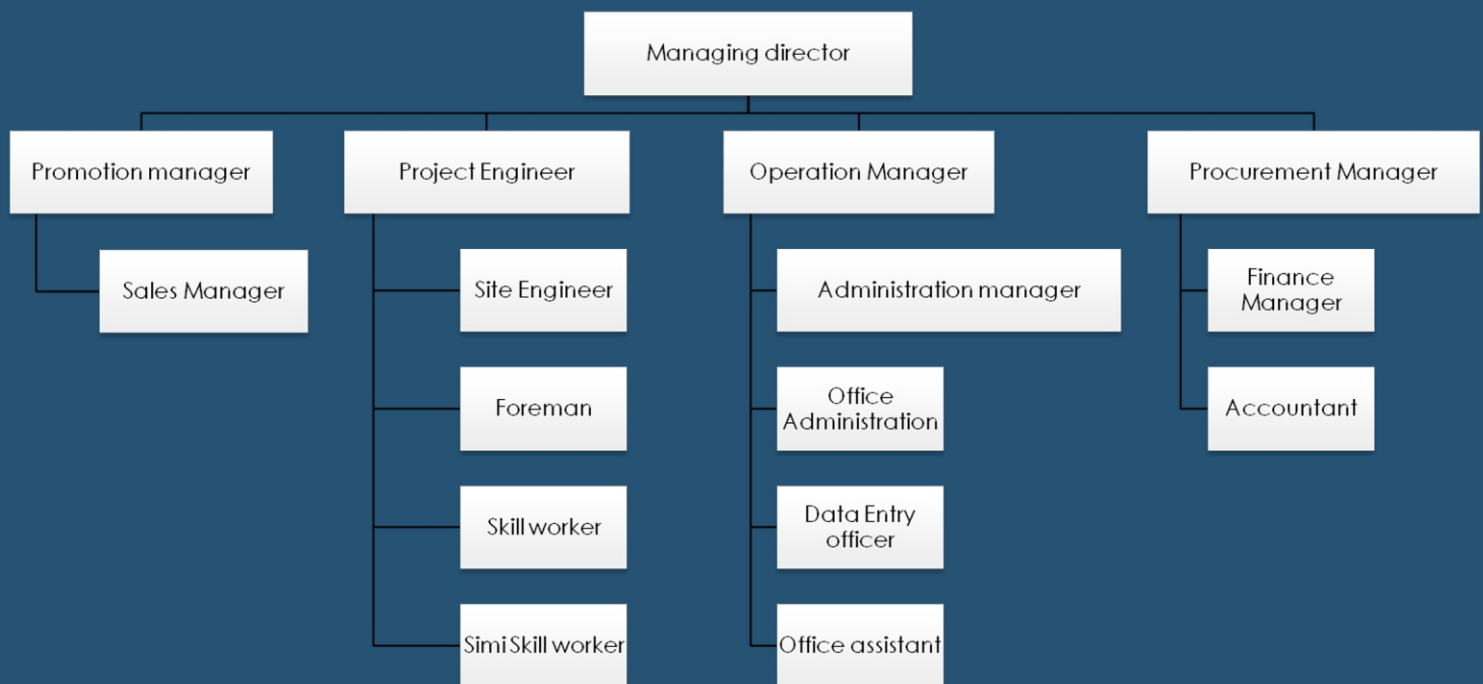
Managing director

Promotion manager

Sales Manager

Project Engineer

Site Engineer

Foreman

Skill worker

Simi Skill worker

Operation Manager

Administration manager

Office Administration

Data Entry officer

Office assistant

Procurement Manager

Finance Manager

Accountant